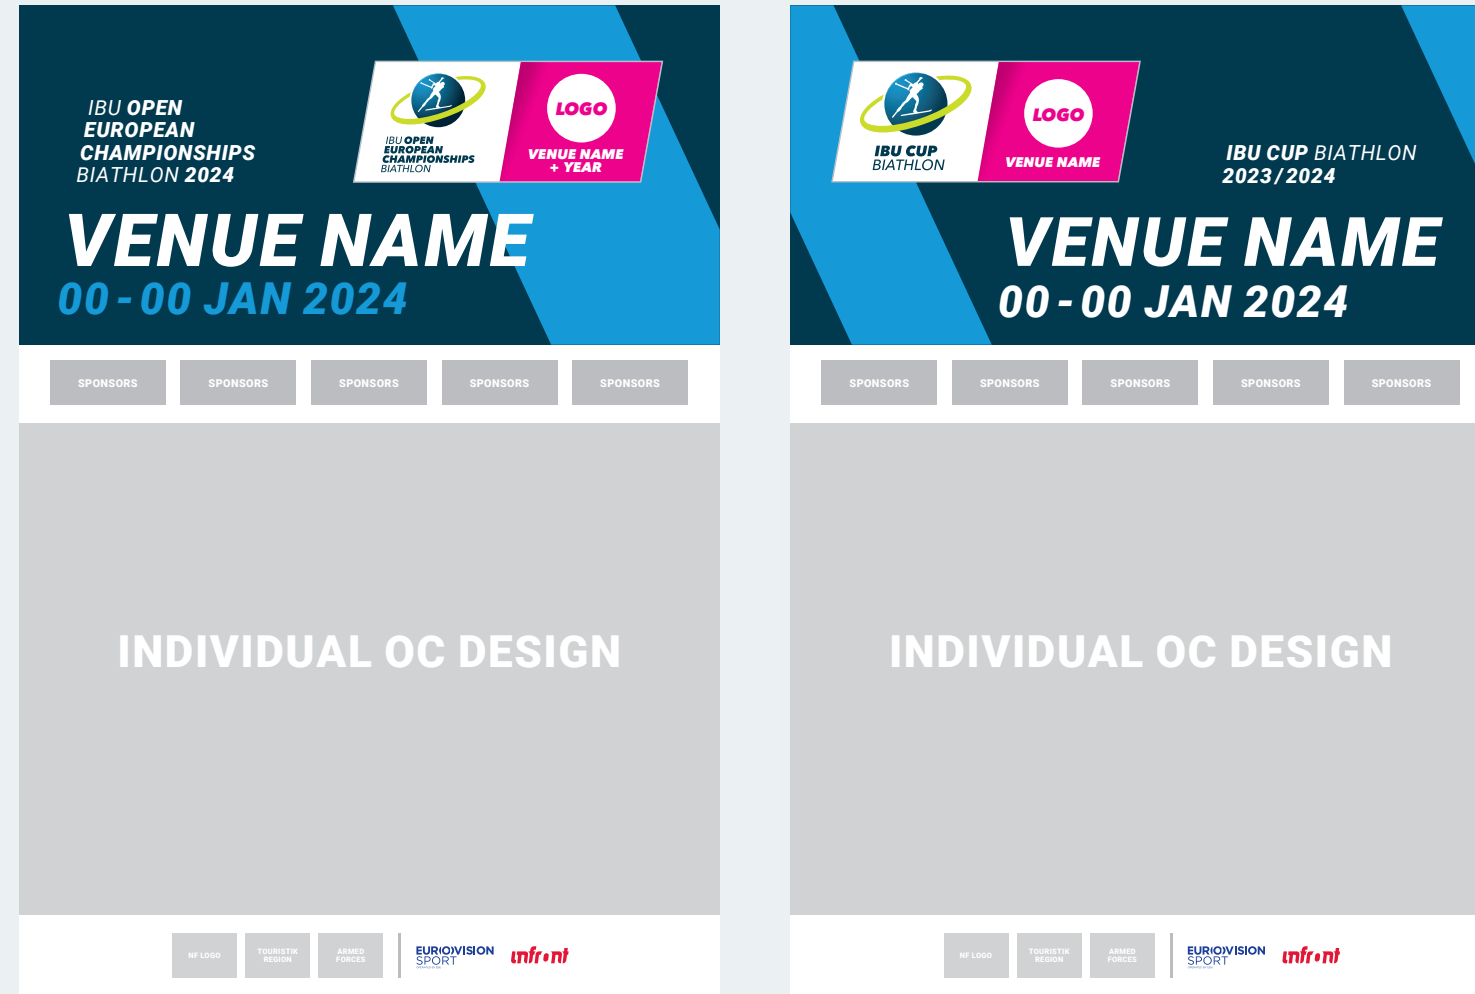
IBU OPEN EUROPEAN CHAMPIONSHIPS BIATHLON 2024

IBU OPEN EUROPEAN CHAMPIONSHIPS BIATHLON

LOGO

VENUE NAME + YEAR

VENUE NAME
00 - 00 JAN 2024

SPONSORS SPONSORS SPONSORS SPONSORS SPONSORS

INDIVIDUAL OC DESIGN

NF LOGO TOURISTIK REGION ARMED FORCES EURO VISION SPORT infront

IBU CUP BIATHLON

LOGO

VENUE NAME

IBU CUP BIATHLON 2023/2024

VENUE NAME
00 - 00 JAN 2024

SPONSORS SPONSORS SPONSORS SPONSORS SPONSORS

INDIVIDUAL OC DESIGN

NF LOGO TOURISTIK REGION ARMED FORCES EURO VISION SPORT infront